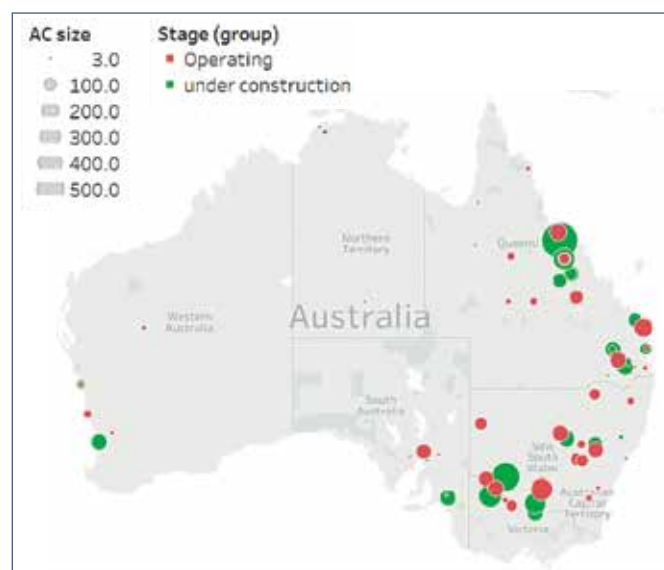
AC size
3.0
100.0
200.0
300.0
400.0
500.0

Stage (group)
Operating
under construction

Northern Territory

Queensland

Western Australia

Australia

South Australia

New South Wales

Australian Capital Territory

Victoria